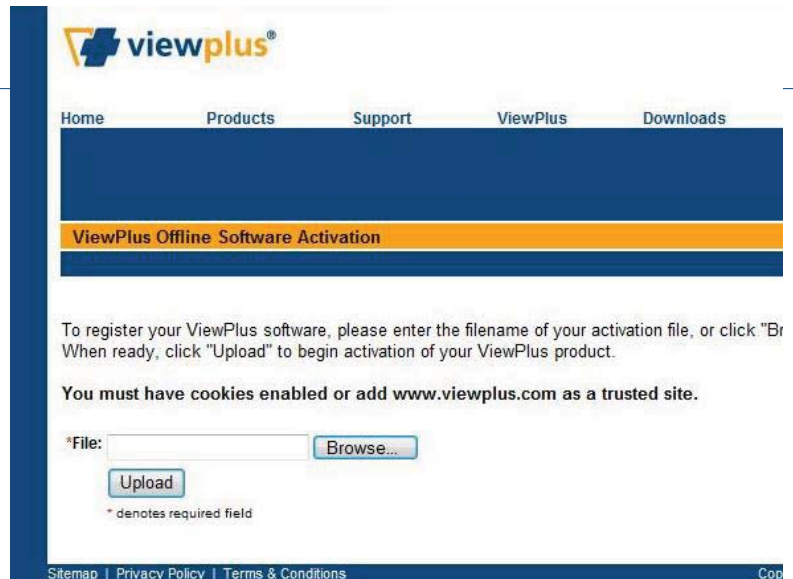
viewplus®

Home Products Support ViewPlus Downloads

ViewPlus Offline Software Activation

To register your ViewPlus software, please enter the filename of your activation file, or click "Br When ready, click "Upload" to begin activation of your ViewPlus product.

You must have cookies enabled or add www.viewplus.com as a trusted site.

*File: Browse...

Upload

* denotes required field

Sitemap | Privacy Policy | Terms & Conditions

Cop